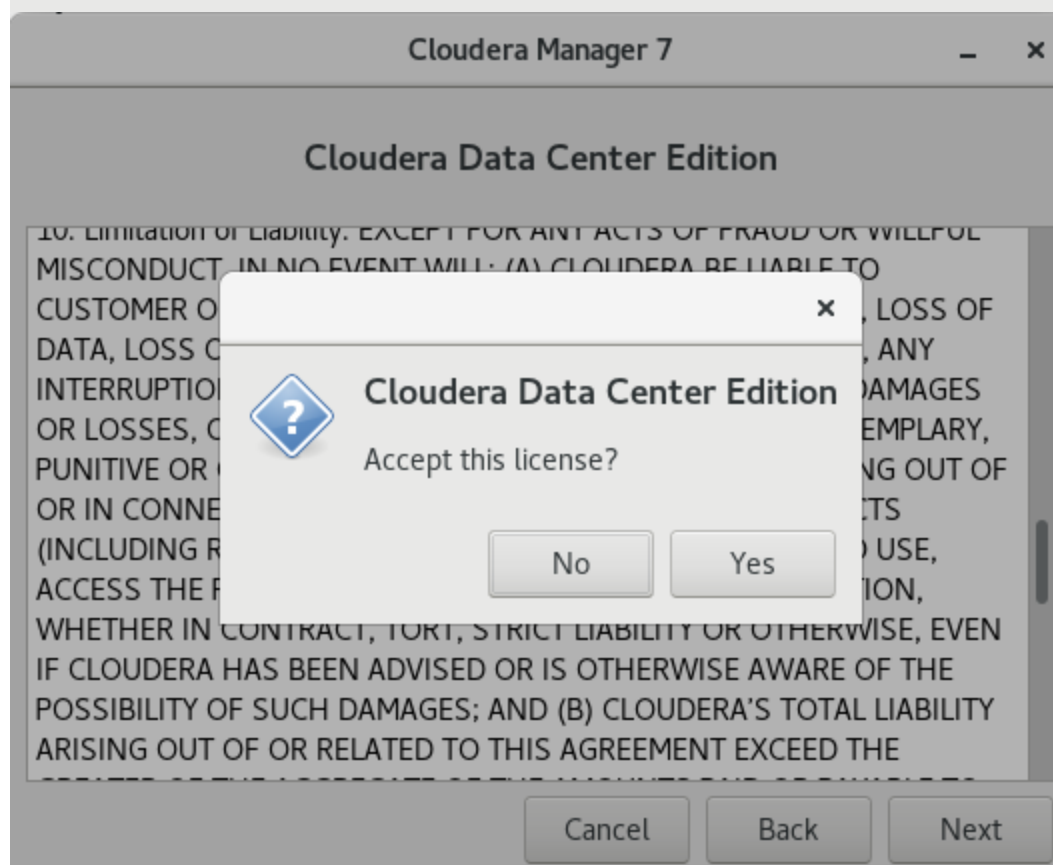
Cloudera Manager 7

Cloudera Data Center Edition

10. Limitation of Liability. EXCEPT FOR ANY ACTS OF FRAUD OR WILLFUL MISCONDUCT, IN NO EVENT WILL: (A) CLOUDERA BE LIABLE TO CUSTOMER O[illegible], LOSS OF DATA, LOSS C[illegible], ANY INTERRUPTIO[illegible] DAMAGES OR LOSSES, C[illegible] EMPLARY, PUNITIVE OR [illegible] NG OUT OF OR IN CONNE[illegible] CTS (INCLUDING R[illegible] USE, ACCESS THE F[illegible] ION, WHETHER IN CONTRACT, TORT, STRICT LIABILITY OR OTHERWISE, EVEN IF CLOUDERA HAS BEEN ADVISED OR IS OTHERWISE AWARE OF THE POSSIBILITY OF SUCH DAMAGES; AND (B) CLOUDERA'S TOTAL LIABILITY ARISING OUT OF OR RELATED TO THIS AGREEMENT EXCEED THE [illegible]

×

Cloudera Data Center Edition

Accept this license?

No

Yes

Cancel

Back

Next